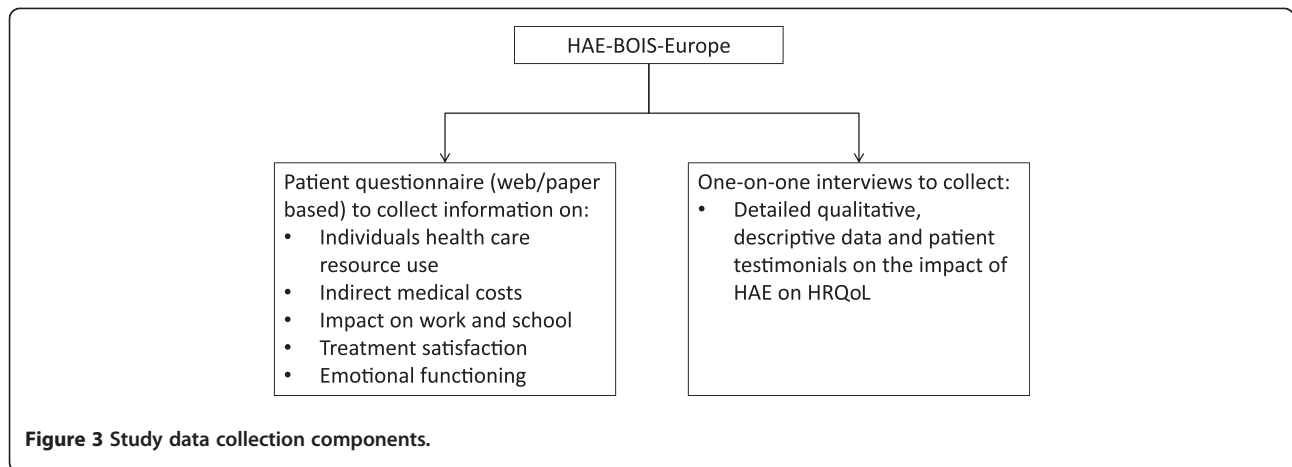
HAE-BOIS-Europe

Patient questionnaire (web/paper based) to collect information on:
- Individuals health care resource use
- Indirect medical costs
- Impact on work and school
- Treatment satisfaction
- Emotional functioning

One-on-one interviews to collect:
- Detailed qualitative, descriptive data and patient testimonials on the impact of HAE on HRQoL

**Figure 3** Study data collection components.